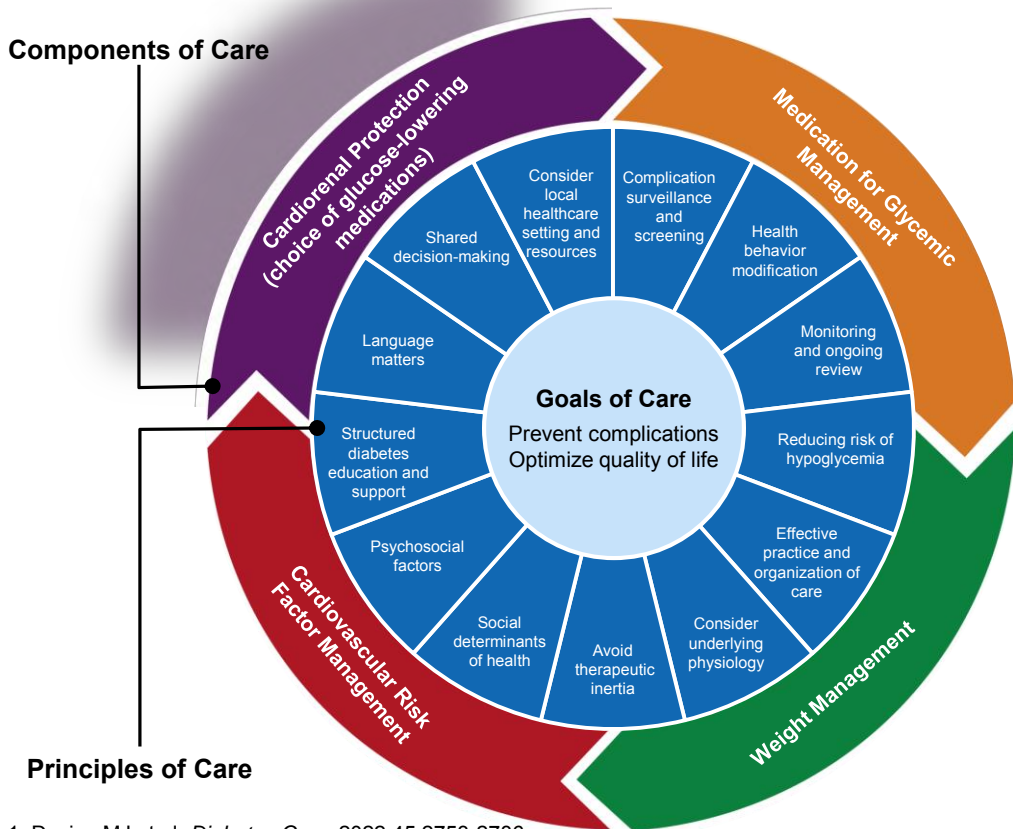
Components of Care

Cardiorenal Protection (choice of glucose-lowering medications)

Medication for Glycemic Management

Weight Management

Cardiovascular Risk Factor Management

Consider local healthcare setting and resources

Complication surveillance and screening

Health behavior modification

Monitoring and ongoing review

Reducing risk of hypoglycemia

Effective practice and organization of care

Consider underlying physiology

Avoid therapeutic inertia

Social determinants of health

Psychosocial factors

Structured diabetes education and support

Language matters

Shared decision-making

Goals of Care

Prevent complications
Optimize quality of life

Principles of Care

1. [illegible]